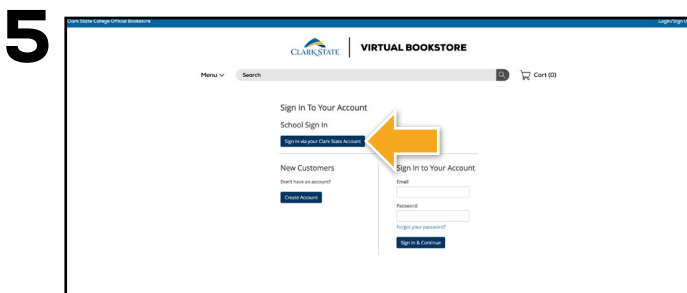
5

Clark State College Official Bookstore

Login/Sign U

CLARK STATE

VIRTUAL BOOKSTORE

Menu

Search

Cart (0)

Sign In To Your Account

School Sign In

Sign In via your Clark State Account

New Customers

Don't have an account?

Create Account

Sign in to Your Account

Email

Password

Forgot your password?

Sign In & Continue